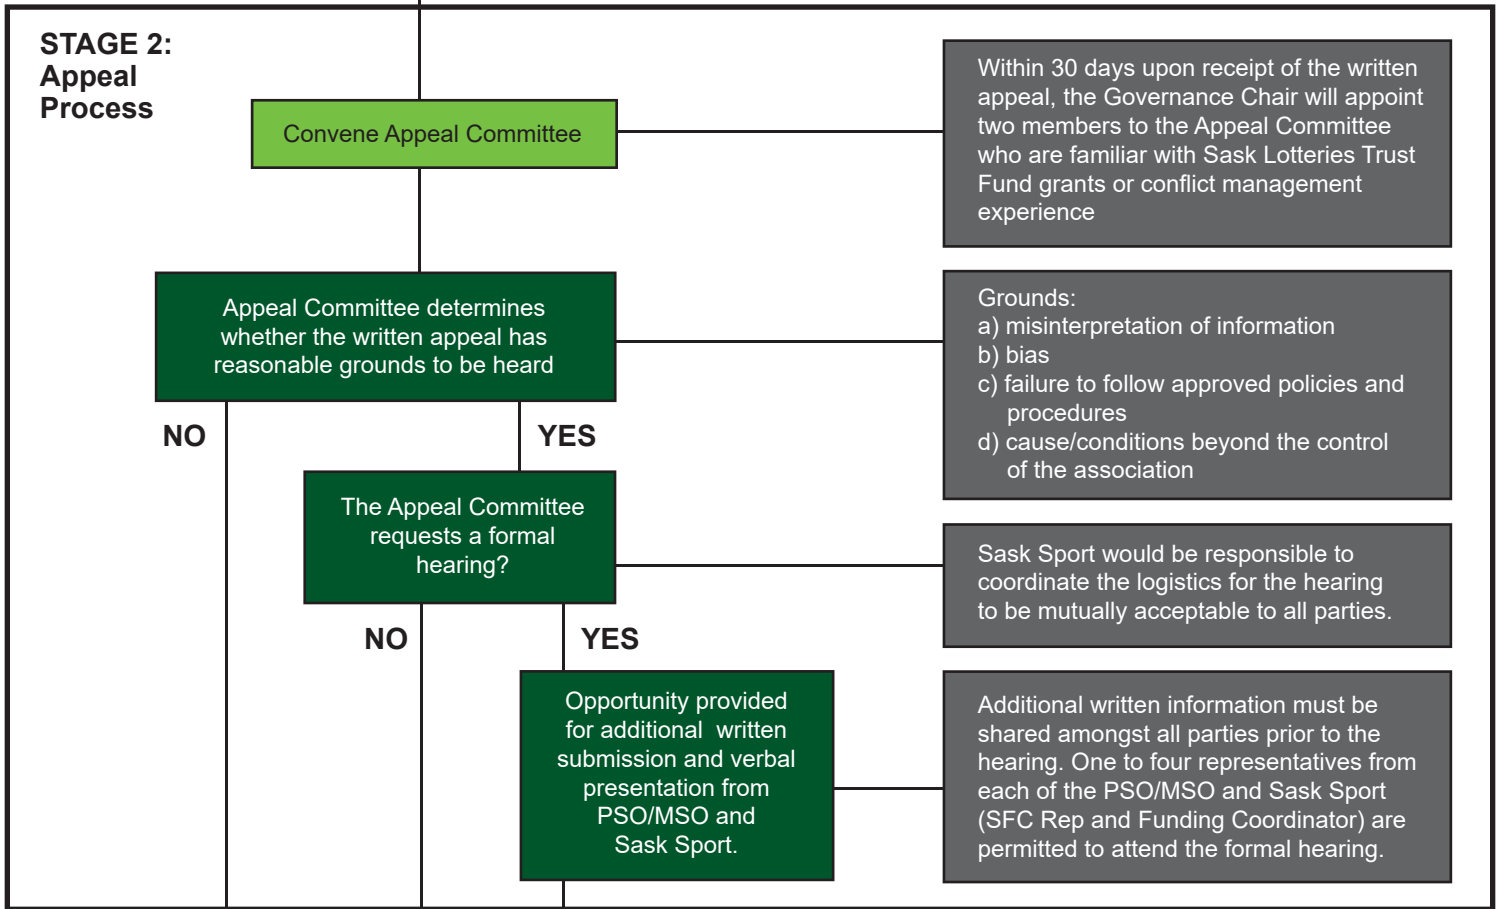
STAGE 2: Appeal Process

Convene Appeal Committee

Within 30 days upon receipt of the written appeal, the Governance Chair will appoint two members to the Appeal Committee who are familiar with Sask Lotteries Trust Fund grants or conflict management experience

Appeal Committee determines whether the written appeal has reasonable grounds to be heard

Grounds:
a) misinterpretation of information
b) bias
c) failure to follow approved policies and procedures
d) cause/conditions beyond the control of the association

NO

YES

The Appeal Committee requests a formal hearing?

Sask Sport would be responsible to coordinate the logistics for the hearing to be mutually acceptable to all parties.

NO

YES

Opportunity provided for additional written submission and verbal presentation from PSO/MSO and Sask Sport.

Additional written information must be shared amongst all parties prior to the hearing. One to four representatives from each of the PSO/MSO and Sask Sport (SFC Rep and Funding Coordinator) are permitted to attend the formal hearing.